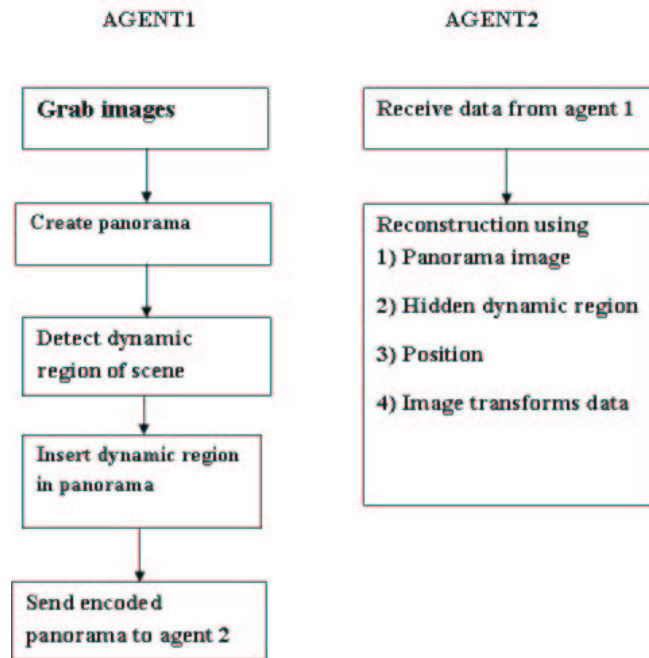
AGENT1

Grab images

Create panorama

Detect dynamic region of scene

Insert dynamic region in panorama

Send encoded panorama to agent 2

AGENT2

Receive data from agent 1

Reconstruction using
1) Panorama image
2) Hidden dynamic region
3) Position
4) Image transforms data